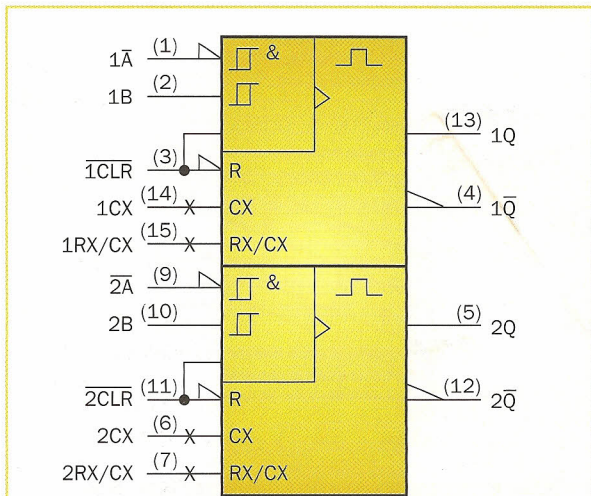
$1\overline{A}$ (1)
&
$1B$ (2)
(13) 1Q
$\overline{1CLR}$ (3)
R
1CX (14)
CX
(4) $1\overline{Q}$
1RX/CX (15)
RX/CX
$\overline{2A}$ (9)
&
2B (10)
(5) 2Q
$\overline{2CLR}$ (11)
R
(12) $2\overline{Q}$
2CX (6)
CX
2RX/CX (7)
RX/CX